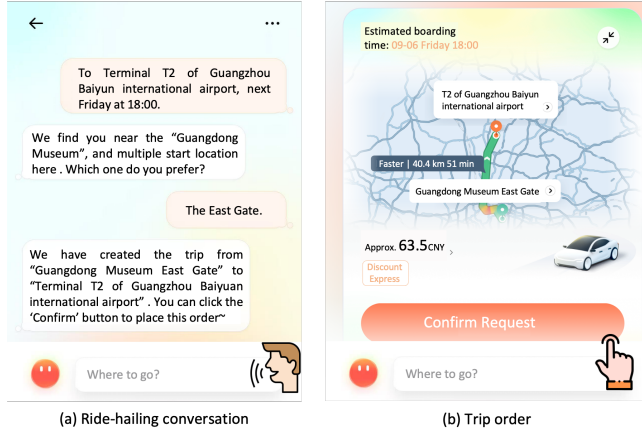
←

···

To Terminal T2 of Guangzhou Baiyun international airport, next Friday at 18:00.

We find you near the "Guangdong Museum", and multiple start location here . Which one do you prefer?

The East Gate.

We have created the trip from "Guangdong Museum East Gate" to "Terminal T2 of Guangzhou Baiyuan international airport" . You can click the 'Confirm' button to place this order~

Where to go?

(a) Ride-hailing conversation

Estimated boarding time: 09-06 Friday 18:00

T2 of Guangzhou Baiyun international airport >

Faster | 40.4 km 51 min

Guangdong Museum East Gate >

Approx. 63.5CNY >

Discount Express

Confirm Request

Where to go?

(b) Trip order